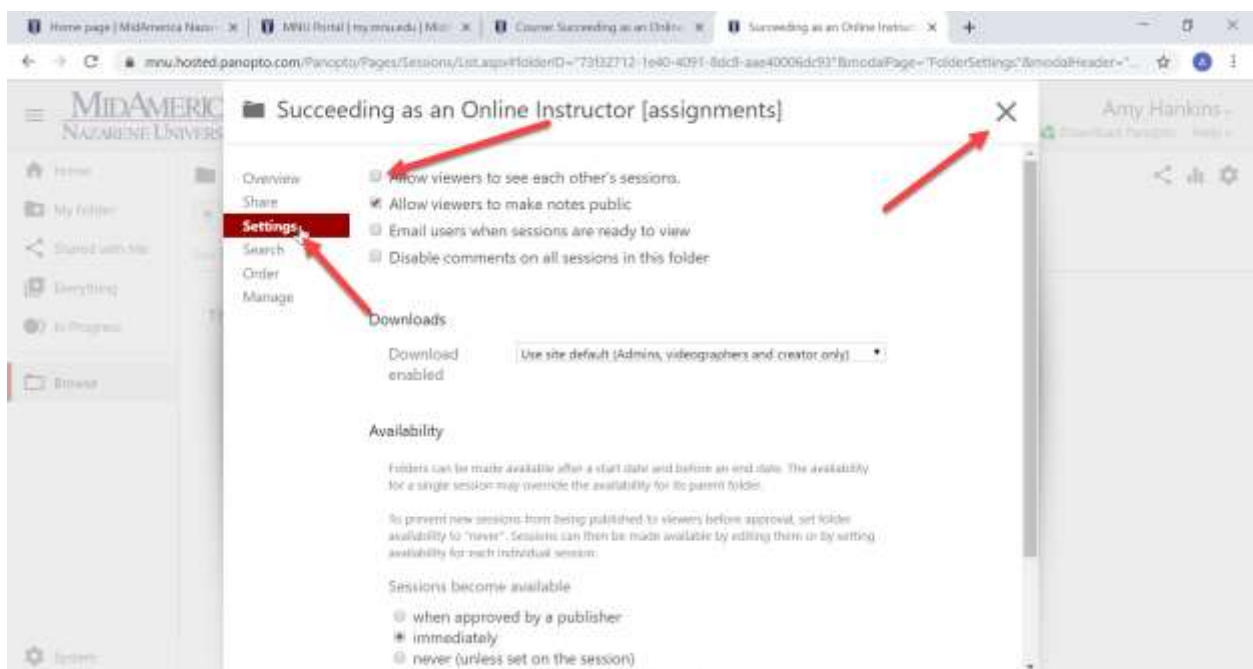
Home page | MidAmerica Nazar... ×   MNU Portal | my.mnu.edu | Mi... ×   Course: Succeeding as an Onlin... ×   Succeeding as an Online Instruc... ×   +

mnu.hosted.panopto.com/Panopto/Pages/Sessions/List.aspx#folderID="73132712-1e40-4091-8dc8-aae40006dc93"&modalPage="FolderSettings"&modalHeader="...

MIDAMERICA NAZARENE UNIVERSITY

Amy Hankins
Download Panopto   Help

Home
My Folder
Shared with Me
Everything
In Progress
Browse
System

Succeeding as an Online Instructor [assignments]

×

Overview
Share
Settings
Search
Order
Manage

Allow viewers to see each other's sessions.
Allow viewers to make notes public
Email users when sessions are ready to view
Disable comments on all sessions in this folder

Downloads

Download enabled   Use site default (Admins, videographers and creator only)

Availability

Folders can be made available after a start date and before an end date. The availability for a single session may override the availability for its parent folder.

To prevent new sessions from being published to viewers before approval, set folder availability to "never". Sessions can then be made available by editing them or by setting availability for each individual session.

Sessions become available

when approved by a publisher
immediately
never (unless set on the session)